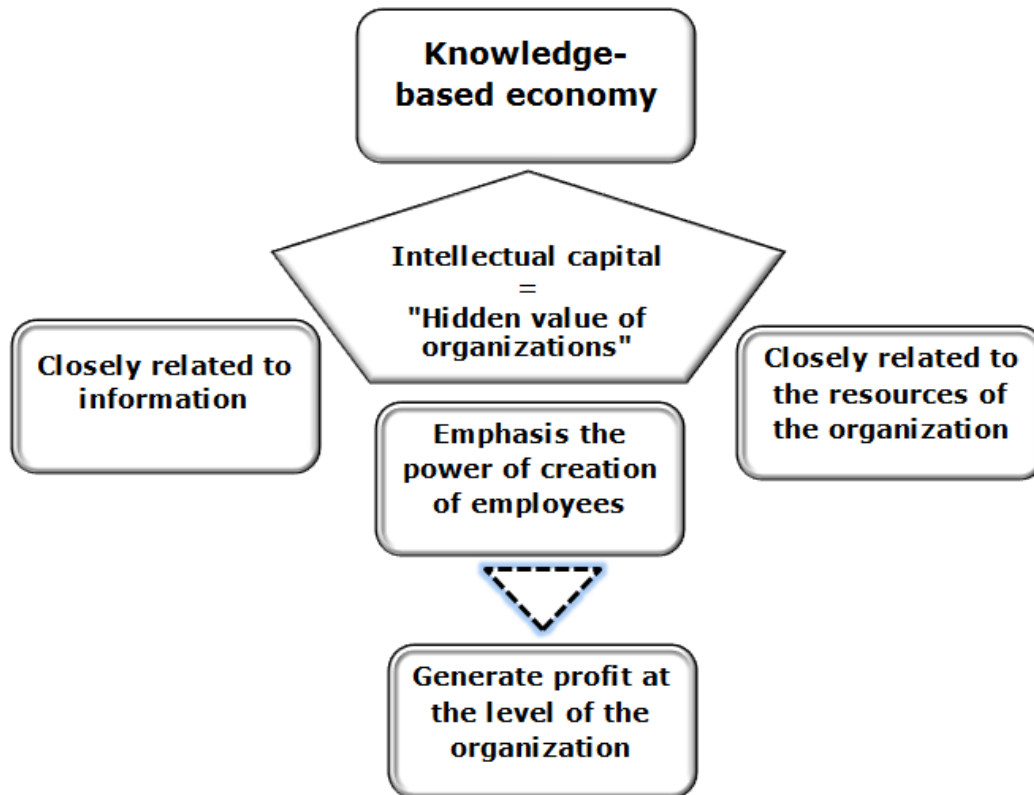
Knowledge-based economy

Intellectual capital
=
"Hidden value of organizations"

Closely related to information

Closely related to the resources of the organization

Emphasis the power of creation of employees

Generate profit at the level of the organization